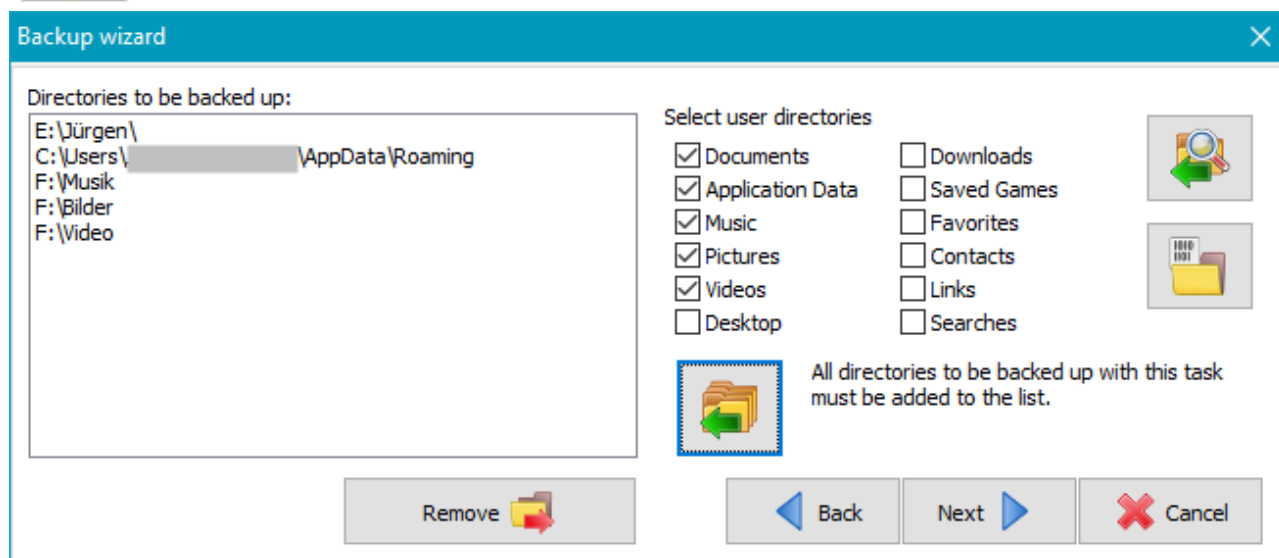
Backup wizard

Directories to be backed up:

E:\Jürgen\
C:\Users\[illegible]\AppData\Roaming
F:\Musik
F:\Bilder
F:\Video

Select user directories

Documents
Application Data
Music
Pictures
Videos
Desktop

Downloads
Saved Games
Favorites
Contacts
Links
Searches

All directories to be backed up with this task must be added to the list.

Remove

Back

Next

Cancel